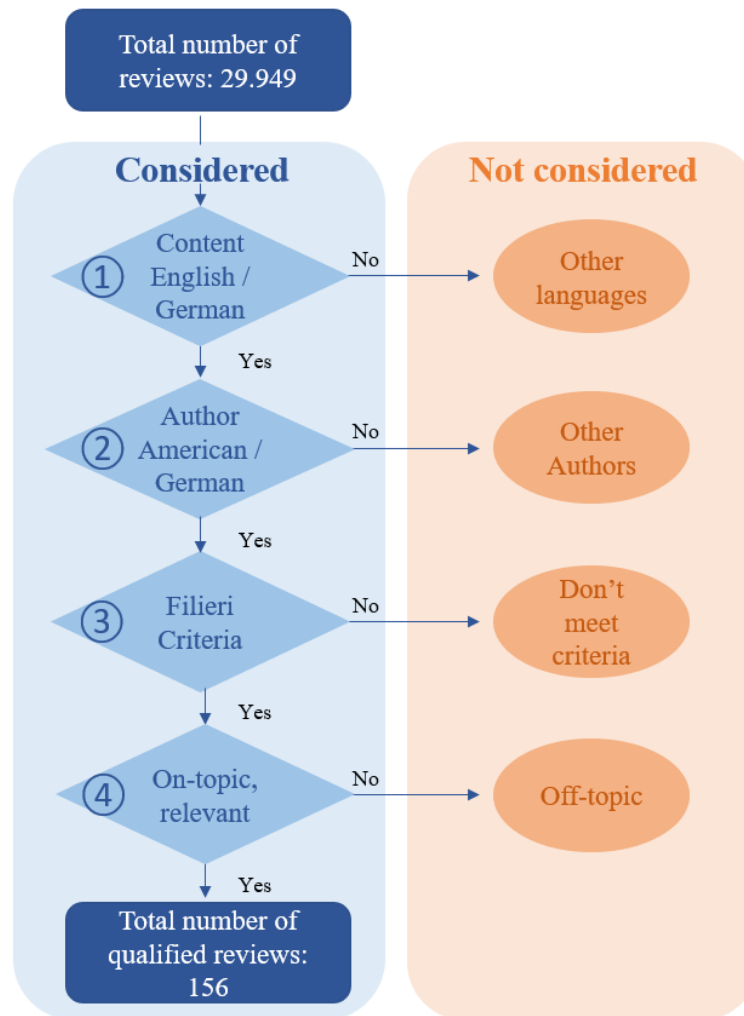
Total number of reviews: 29.949

Considered

Not considered

① Content English / German

No

Other languages

Yes

② Author American / German

No

Other Authors

Yes

③ Filieri Criteria

No

Don't meet criteria

Yes

④ On-topic, relevant

No

Off-topic

Yes

Total number of qualified reviews: 156